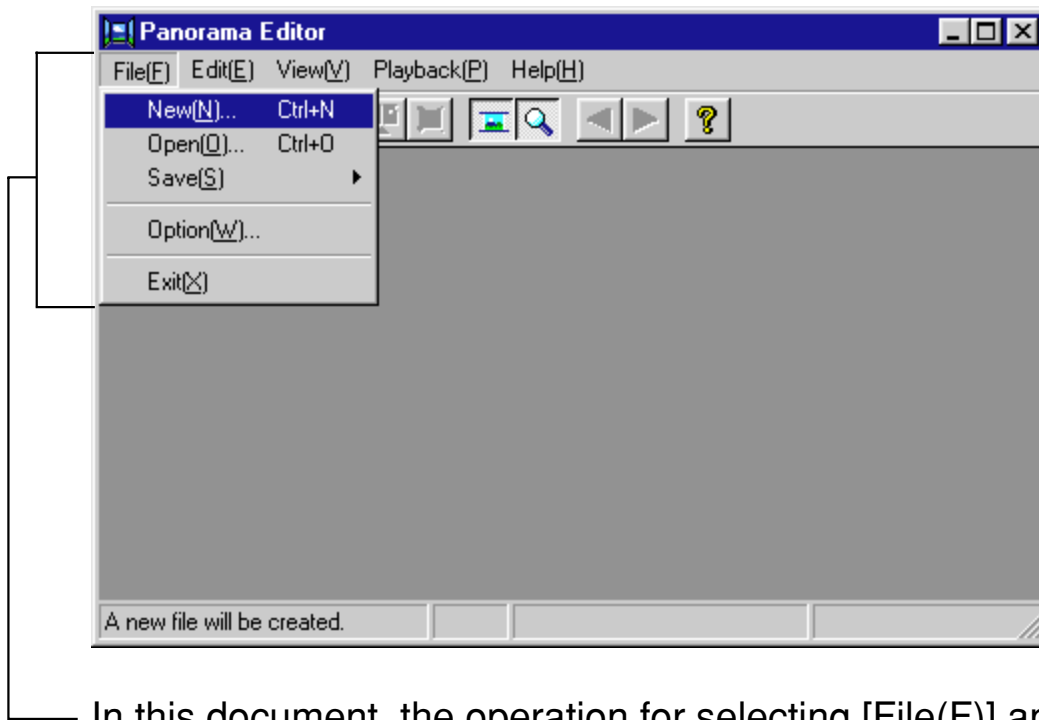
Panorama Editor

File(F) Edit(E) View(V) Playback(P) Help(H)

New(N)... Ctrl+N
Open(O)... Ctrl+O
Save(S)
Option(W)...
Exit(X)

A new file will be created.

In this document, the operation for selecting [File(F)] a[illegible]